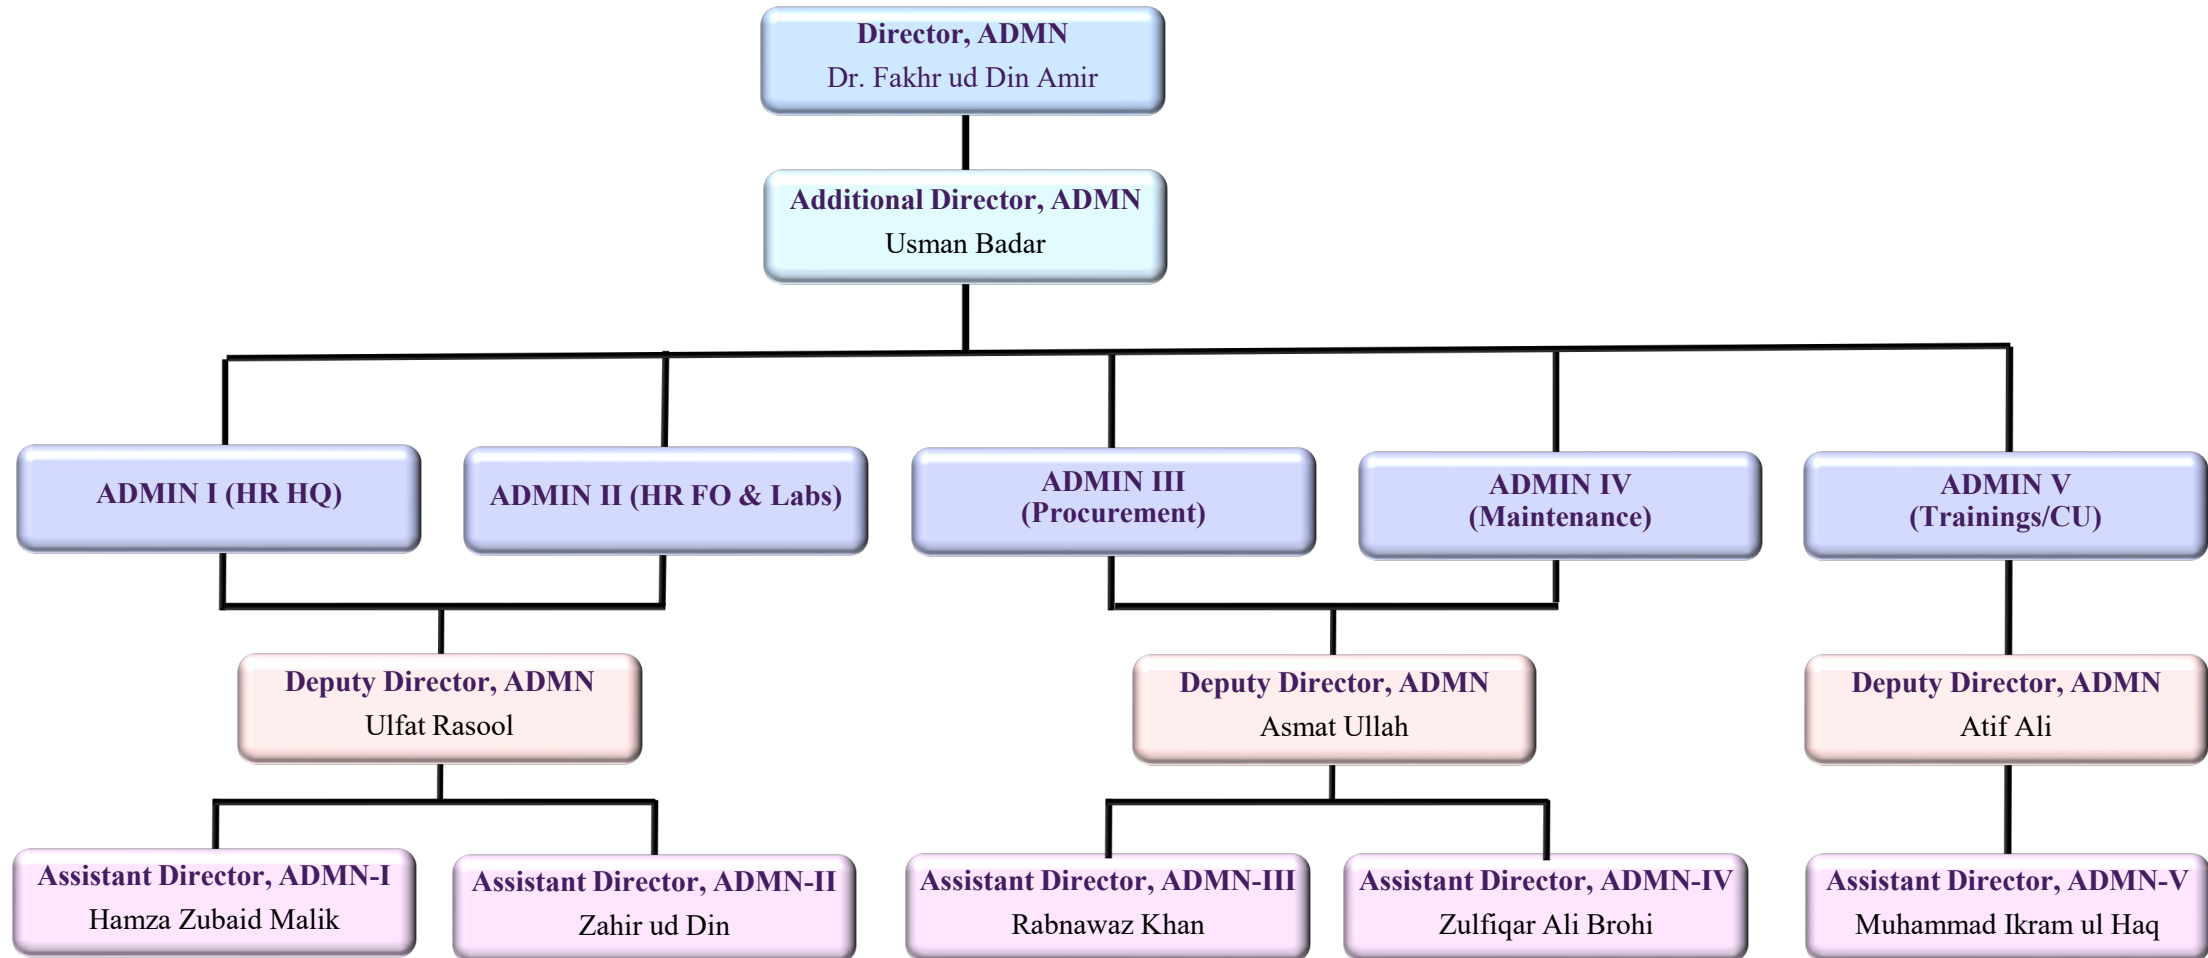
Director, ADMN
Dr. Fakhr ud Din Amir

Additional Director, ADMN
Usman Badar

ADMIN I (HR HQ)

ADMIN II (HR FO & Labs)

ADMIN III
(Procurement)

ADMIN IV
(Maintenance)

ADMIN V
(Trainings/CU)

Deputy Director, ADMN
Ulfat Rasool

Deputy Director, ADMN
Asmat Ullah

Deputy Director, ADMN
Atif Ali

Assistant Director, ADMN-I
Hamza Zubaid Malik

Assistant Director, ADMN-II
Zahir ud Din

Assistant Director, ADMN-III
Rabnawaz Khan

Assistant Director, ADMN-IV
Zulfiqar Ali Brohi

Assistant Director, ADMN-V
Muhammad Ikram ul Haq